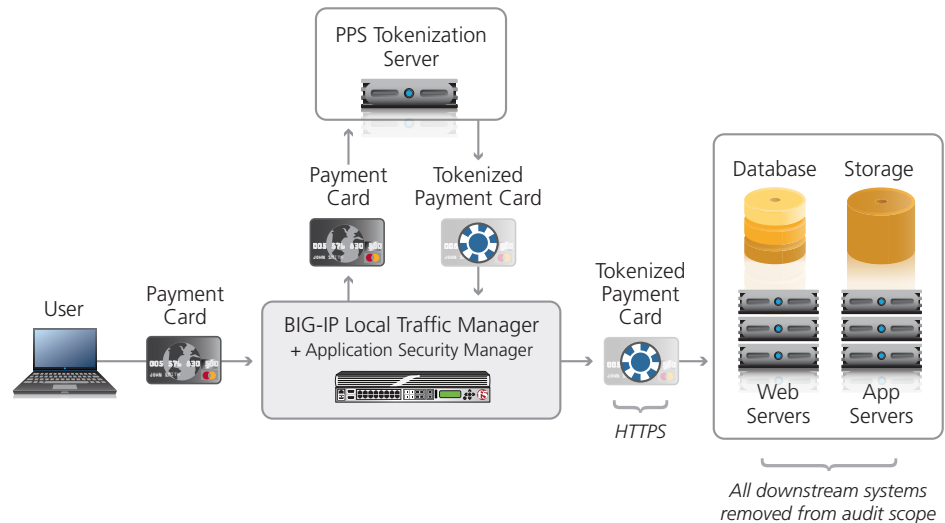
PPS Tokenization Server

Payment Card

Tokenized Payment Card

User

Payment Card

BIG-IP Local Traffic Manager + Application Security Manager

Tokenized Payment Card

HTTPS

Database

Storage

Web Servers

App Servers

All downstream systems removed from audit scope